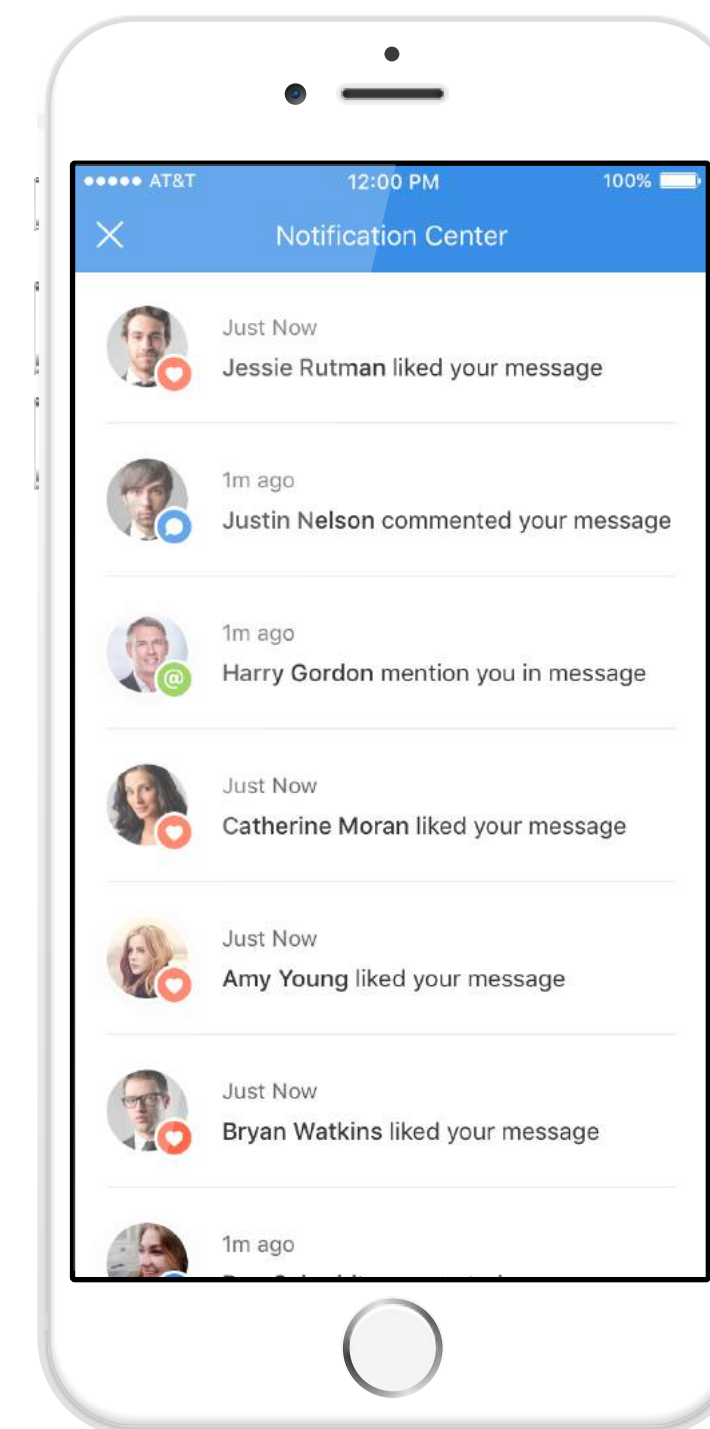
●●●●● AT&T 12:00 PM 100%

Notification Center

Just Now
Jessie Rutman liked your message

1m ago
Justin Nelson commented your message

1m ago
Harry Gordon mention you in message

Just Now
Catherine Moran liked your message

Just Now
Amy Young liked your message

Just Now
Bryan Watkins liked your message

1m ago
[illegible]